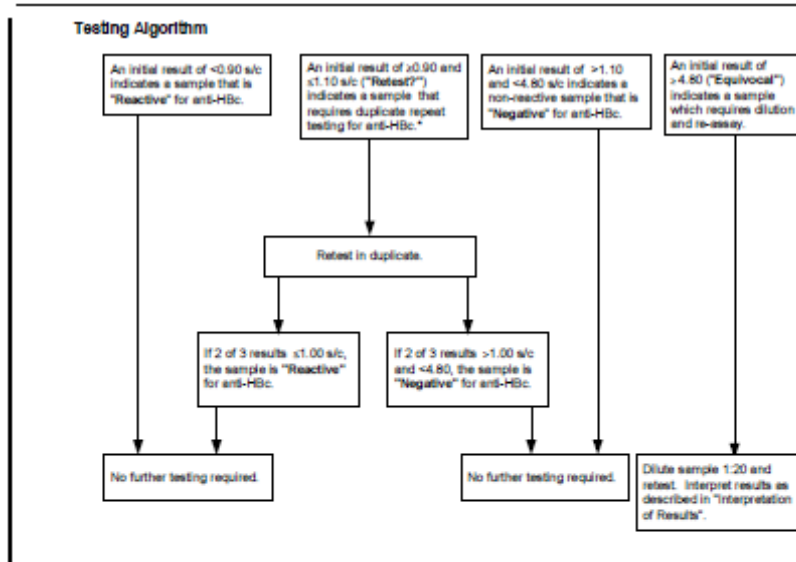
Testing Algorithm

An initial result of <0.90 s/c indicates a sample that is "Reactive" for anti-HBc.

An initial result of ≥0.90 and ≤1.10 s/c ("Retest?") indicates a sample that requires duplicate repeat testing for anti-HBc."

An initial result of >1.10 and <4.80 s/c indicates a non-reactive sample that is "Negative" for anti-HBc.

An initial result of ≥4.80 ("Equivocal") indicates a sample which requires dilution and re-assay.

Retest in duplicate.

If 2 of 3 results ≤1.00 s/c, the sample is "Reactive" for anti-HBc.

If 2 of 3 results >1.00 s/c and <4.80, the sample is "Negative" for anti-HBc.

No further testing required.

No further testing required.

Dilute sample 1:20 and retest. Interpret results as described in "Interpretation of Results".